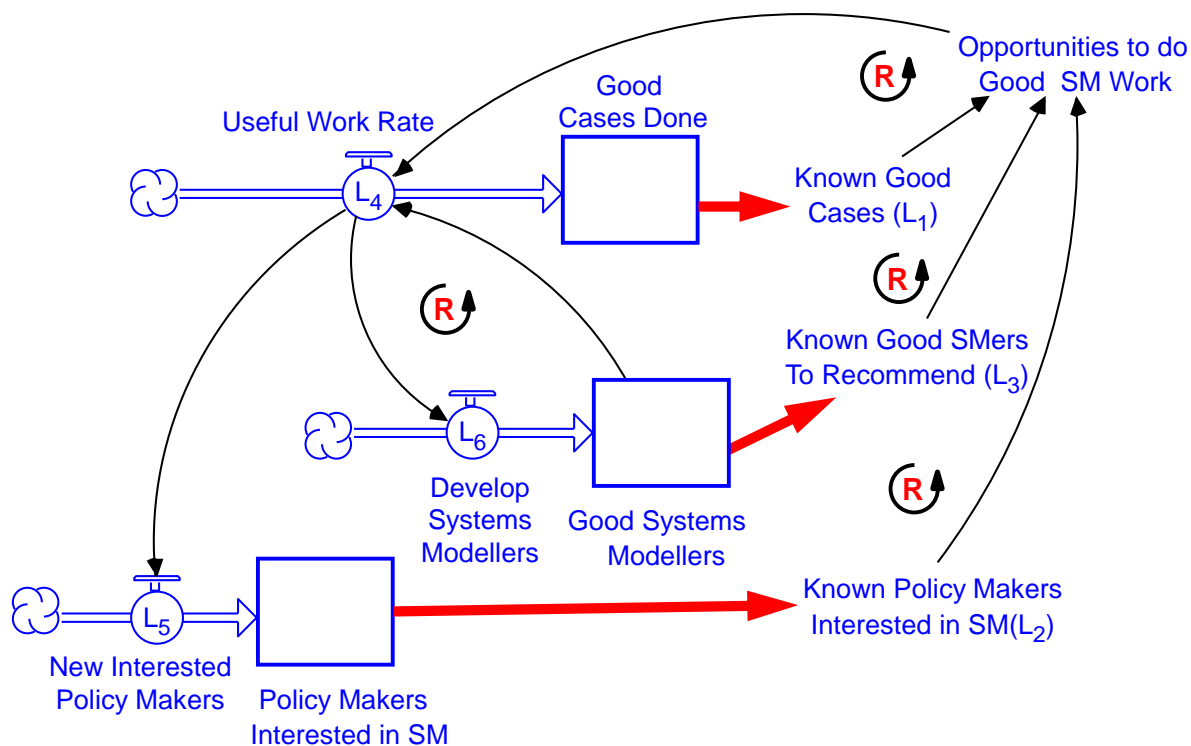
Opportunities to do Good SM Work

R

Useful Work Rate

Good Cases Done

$L_4$

Known Good Cases ($L_1$)

R

R

Known Good SMers To Recommend ($L_3$)

$L_6$

Develop Systems Modellers

Good Systems Modellers

R

$L_5$

Known Policy Makers Interested in SM($L_2$)

New Interested Policy Makers

Policy Makers Interested in SM